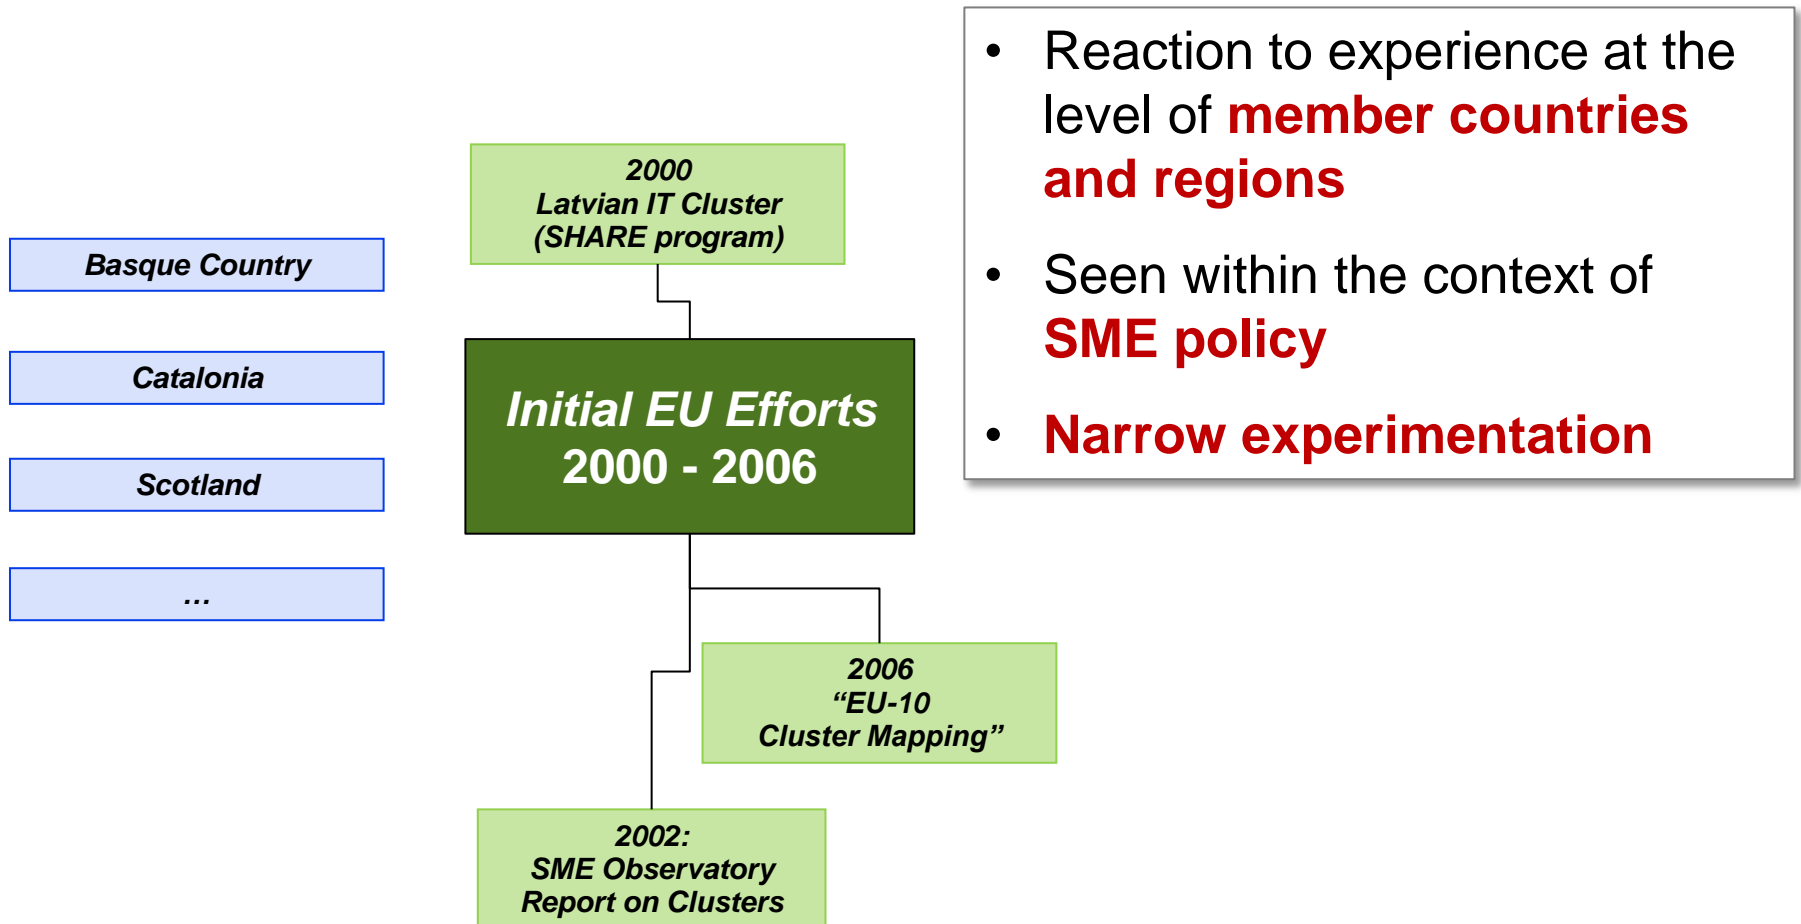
- Reaction to experience at the level of member countries and regions
- Seen within the context of SME policy
- Narrow experimentation

Basque Country

Catalonia

Scotland

…

2000
Latvian IT Cluster
(SHARE program)

Initial EU Efforts
2000 - 2006

2006
“EU-10
Cluster Mapping”

2002:
SME Observatory
Report on Clusters